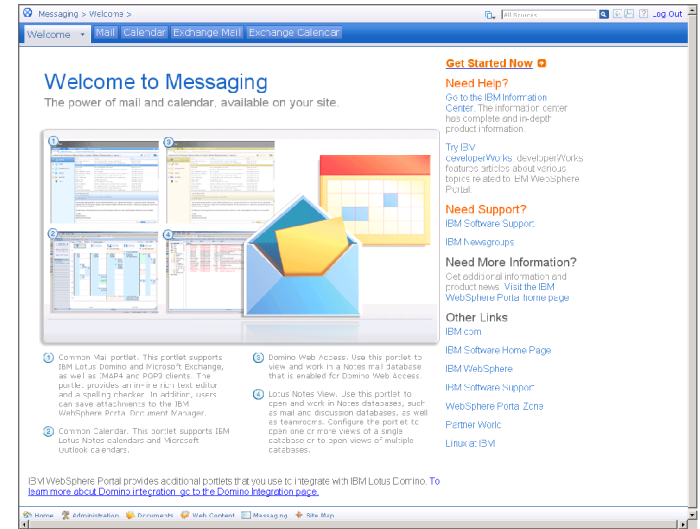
Messaging > Welcome >

All Sources

Log Out

Welcome

Mail

Calendar

Exchange Mail

Exchange Calendar

Welcome to Messaging

The power of mail and calendar, available on your site.

1

2

3

4

1 Common Mail portlet. This portlet supports IBM Lotus Domino and Microsoft Exchange, as well as IMAP4 and POP3 clients. The portlet provides an in-line rich text editor and a spelling checker. In addition, users can save attachments to the IBM WebSphere Portal Document Manager.

2 Common Calendar. This portlet supports IBM Lotus Notes calendars and Microsoft Outlook calendars.

3 Domino Web Access. Use this portlet to view and work in a Notes mail database that is enabled for Domino Web Access.

4 Lotus Notes View. Use this portlet to open and work in Notes databases, such as mail and discussion databases, as well as teamrooms. Configure the portlet to open one or more views of a single database or to open views of multiple databases.

Get Started Now

Need Help?

Go to the IBM Information Center. The information center has complete and in-depth product information.

Try IBM developerWorks. developerWorks features articles about various topics related to IBM WebSphere Portal.

Need Support?

IBM Software Support

IBM Newsgroups

Need More Information?

Get additional information and product news. Visit the IBM WebSphere Portal home page

Other Links

IBM.com

IBM Software Home Page

IBM WebSphere

IBM Software Support

WebSphere Portal Zone

Partner World

Linux at IBM

IBM WebSphere Portal provides additional portlets that you use to integrate with IBM Lotus Domino. To learn more about Domino integration, go to the Domino Integration page.

Home Administration Documents Web Content Messaging Site Map